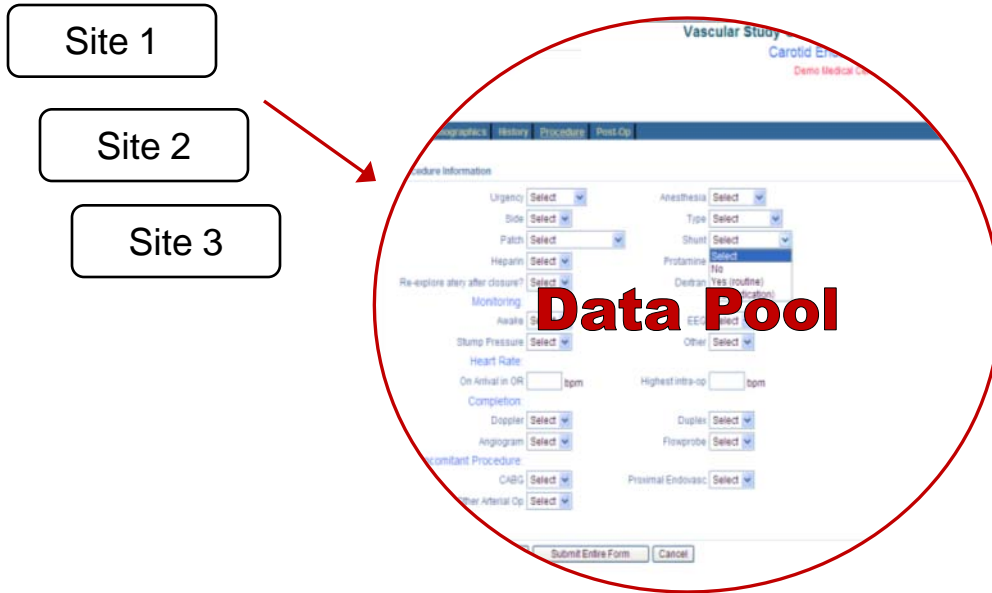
Site 1

Site 2

Site 3

Vascular Study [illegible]
Carotid End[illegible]
Demo Medical Ce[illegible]

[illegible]ographics History Procedure Post-Op

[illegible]cedure Information

Urgency Select
Anesthesia Select
Side Select
Type Select
Patch Select
Shunt Select
Select
No
Yes (routine)
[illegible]dication)
Heparin Select
Protamine
Re-explore atery after closure? Select
Dextran
Monitoring:
Awake Se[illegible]
EEG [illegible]elect
Stump Pressure Select
Other Select
Heart Rate:
On Arrival in OR bpm
Highest intra-op bpm
Completion:
Doppler Select
Duplex Select
Angiogram Select
Flowprobe Select
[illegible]comitant Procedure:
CABG Select
Proximal Endovasc Select
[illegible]ther Arterial Op Select

Data Pool

Submit Entire Form Cancel